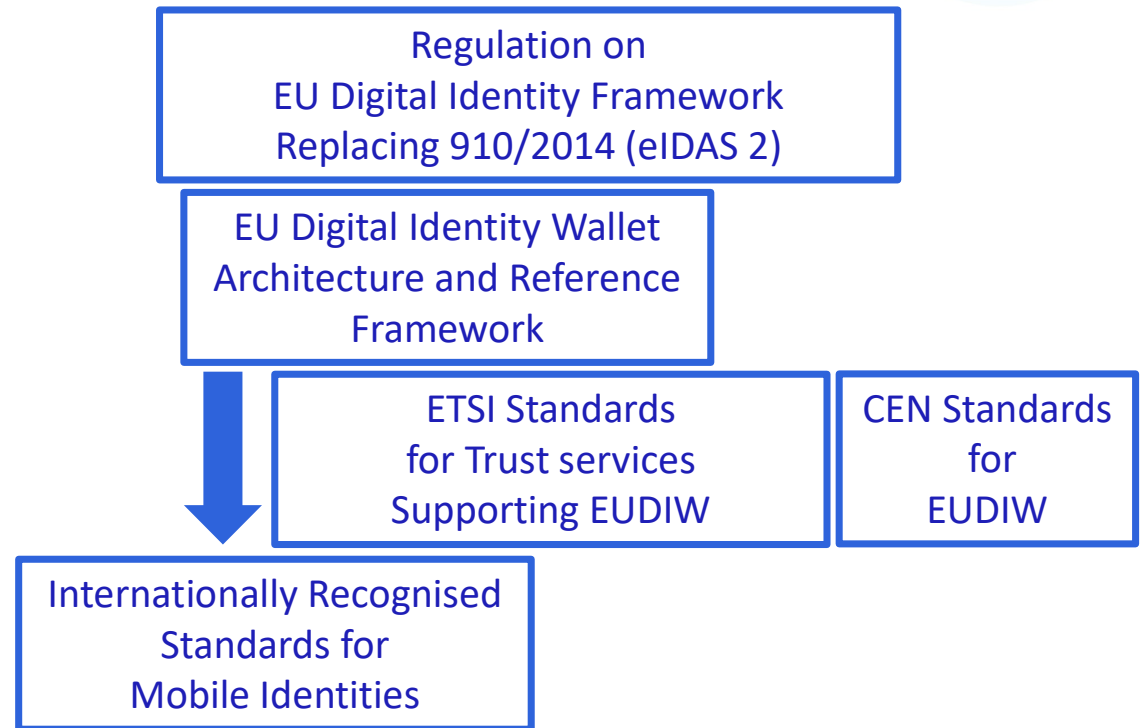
Regulation on
EU Digital Identity Framework
Replacing 910/2014 (eIDAS 2)

EU Digital Identity Wallet
Architecture and Reference
Framework

ETSI Standards
for Trust services
Supporting EUDIW

CEN Standards
for
EUDIW

Internationally Recognised
Standards for
Mobile Identities